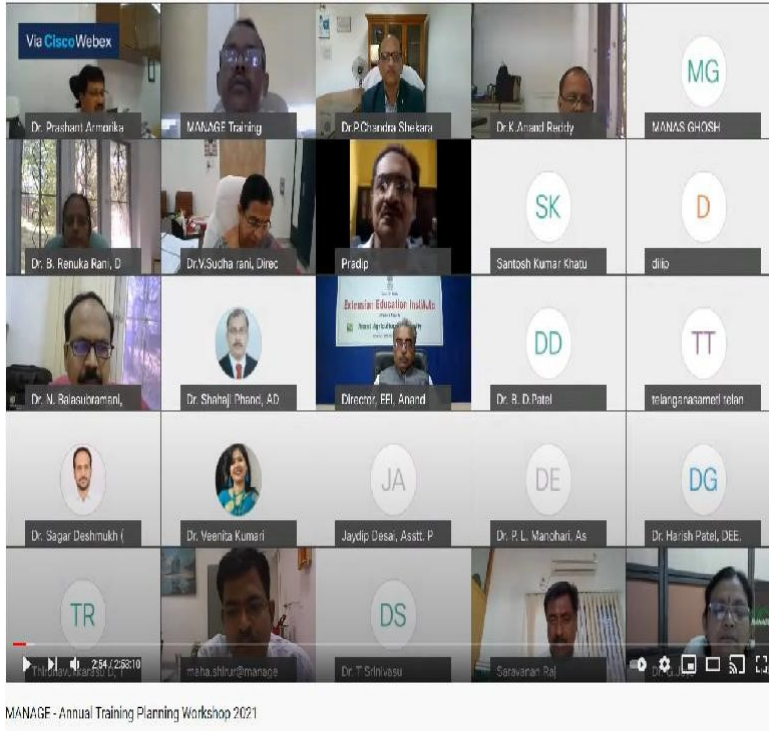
Via CiscoWebex

Dr. Prashant Armorika

MANAGE Training

Dr.P.Chandra Shekara

Dr.K.Anand Reddy

MG

MANAS GHOSH

Dr. B. Renuka Rani, D

Dr.V.Sudha rani, Direc

Pradip

SK

Santosh Kumar Khatu

D

diiio

Dr. N. Balasubramani,

Dr. Shahaji Phand, AD

Extension Education Institute

Director, EEI, Anand

DD

Dr. B. D.Patel

TT

telanganasameti telan

Dr. Sagar Deshmukh (

Dr. Veenita Kumari

JA

Jaydip Desai, Asstt. P

DE

Dr. P. L. Manohari. As

DG

Dr. Harish Patel, DEE.

TR

Thirunavukkarasu D, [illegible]

maha.shirur@manage

DS

Dr. T Srinivasu

Saravanan Raj

Dr. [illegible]

2:54 / 2:58:10

MANAGE - Annual Training Planning Workshop 2021